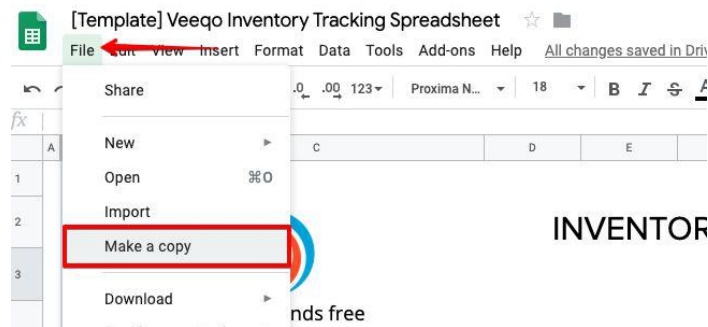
[Template] Veeqo Inventory Tracking Spreadsheet

File Edit View Insert Format Data Tools Add-ons Help All changes saved in Driv

.0 .00 123▾ Proxima N... ▾ 18 ▾ B I S A

fx

A C D E

1

2

3

Share

New ▸

Open ⌘O

Import

Make a copy

Download ▸

INVENTOR

nds free